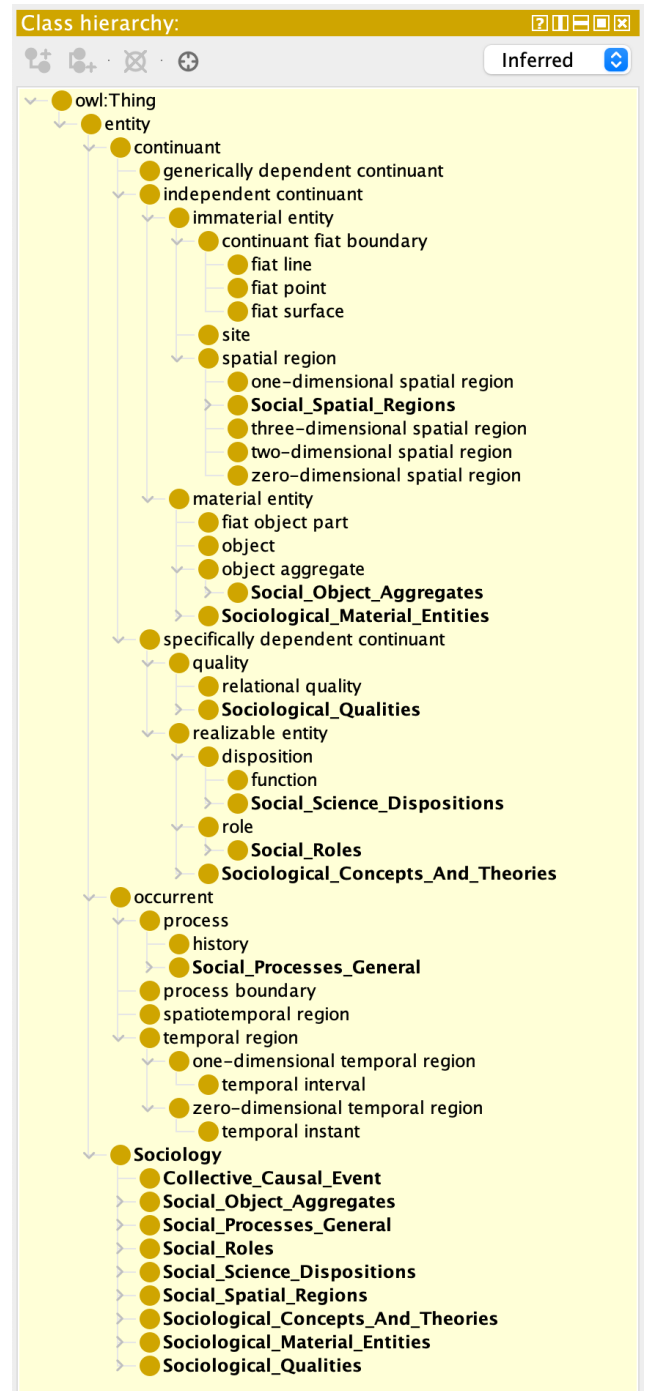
Class hierarchy:

Inferred

owl:Thing
entity
continuant
generically dependent continuant
independent continuant
immaterial entity
continuant fiat boundary
fiat line
fiat point
fiat surface
site
spatial region
one-dimensional spatial region
**Social_Spatial_Regions**
three-dimensional spatial region
two-dimensional spatial region
zero-dimensional spatial region
material entity
fiat object part
object
object aggregate
**Social_Object_Aggregates**
**Sociological_Material_Entities**
specifically dependent continuant
quality
relational quality
**Sociological_Qualities**
realizable entity
disposition
function
**Social_Science_Dispositions**
role
**Social_Roles**
**Sociological_Concepts_And_Theories**
occurrent
process
history
**Social_Processes_General**
process boundary
spatiotemporal region
temporal region
one-dimensional temporal region
temporal interval
zero-dimensional temporal region
temporal instant
**Sociology**
**Collective_Causal_Event**
**Social_Object_Aggregates**
**Social_Processes_General**
**Social_Roles**
**Social_Science_Dispositions**
**Social_Spatial_Regions**
**Sociological_Concepts_And_Theories**
**Sociological_Material_Entities**
**Sociological_Qualities**